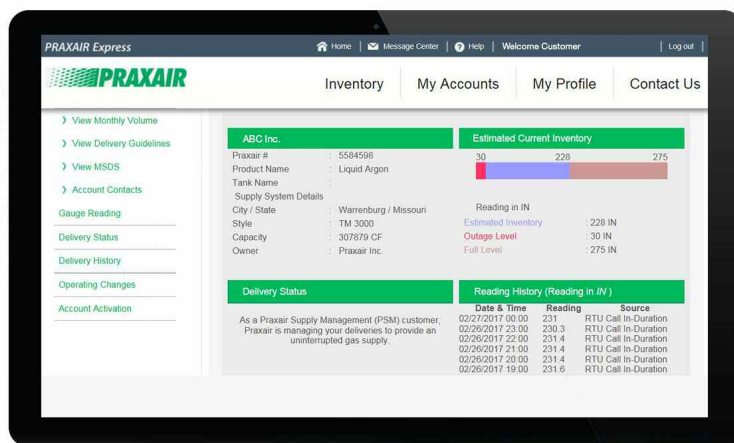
PRAXAIR Express

Home | Message Center | Help | Welcome Customer | Log out

PRAXAIR

Inventory My Accounts My Profile Contact Us

View Monthly Volume
View Delivery Guidelines
View MSDS
Account Contacts
Gauge Reading
Delivery Status
Delivery History
Operating Changes
Account Activation

ABC Inc.

| | |
|---|---|
| Praxair # | : 5584598 |
| Product Name | : Liquid Argon |
| Tank Name | : |
| Supply System Details | |
| City / State | : Warrenburg / Missouri |
| Style | : TM 3000 |
| Capacity | : 307879 CF |
| Owner | : Praxair Inc. |

Estimated Current Inventory

30 228 275

Reading in IN

| | |
|---|---|
| Estimated Inventory | : 228 IN |
| Outage Level | : 30 IN |
| Full Level | : 275 IN |

Delivery Status

As a Praxair Supply Management (PSM) customer, Praxair is managing your deliveries to provide an uninterrupted gas supply.

Reading History (Reading in IN)

| Date & Time | Reading | Source |
|---|---|---|
| 02/27/2017 00:00 | 231 | RTU Call In-Duration |
| 02/26/2017 23:00 | 230.3 | RTU Call In-Duration |
| 02/26/2017 22:00 | 231.4 | RTU Call In-Duration |
| 02/26/2017 21:00 | 231.4 | RTU Call In-Duration |
| 02/26/2017 20:00 | 231.4 | RTU Call In-Duration |
| 02/26/2017 19:00 | 231.6 | RTU Call In-Duration |